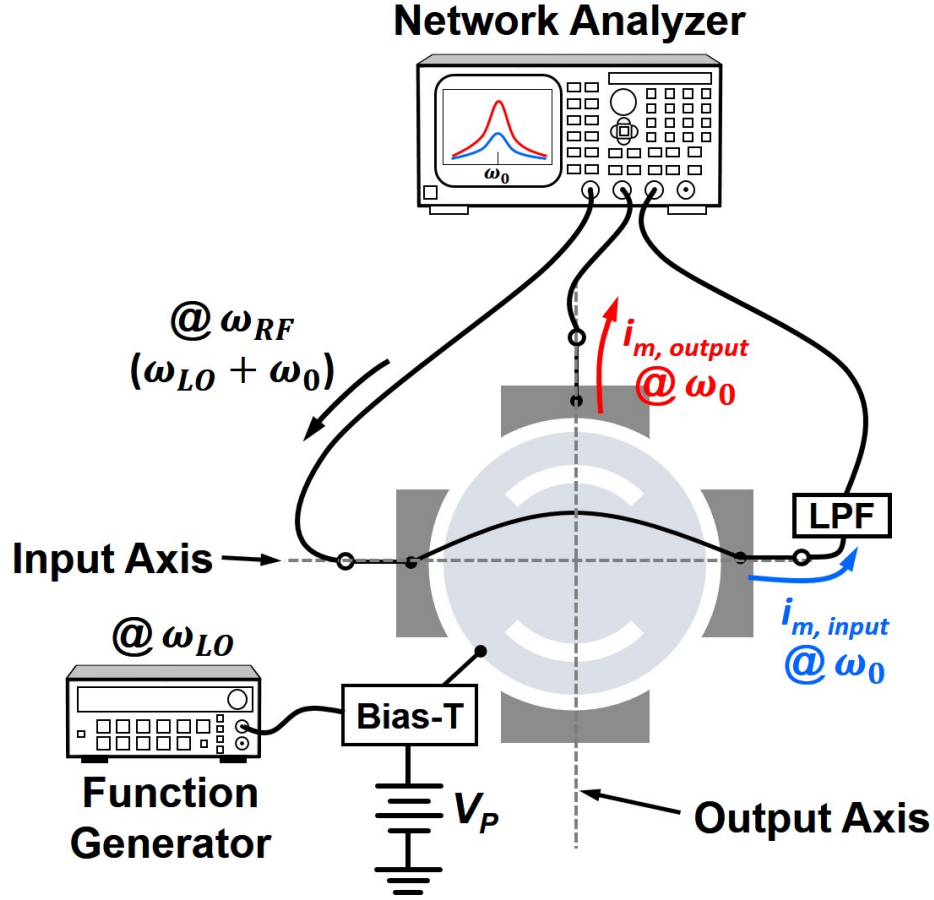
Network Analyzer

$\omega_0$

@ $\omega_{RF}$
$(\omega_{LO} + \omega_0)$

$i_{m,\ output}$
@ $\omega_0$

LPF

Input Axis

$i_{m,\ input}$
@ $\omega_0$

@ $\omega_{LO}$

Bias-T

Function Generator

$V_P$

Output Axis